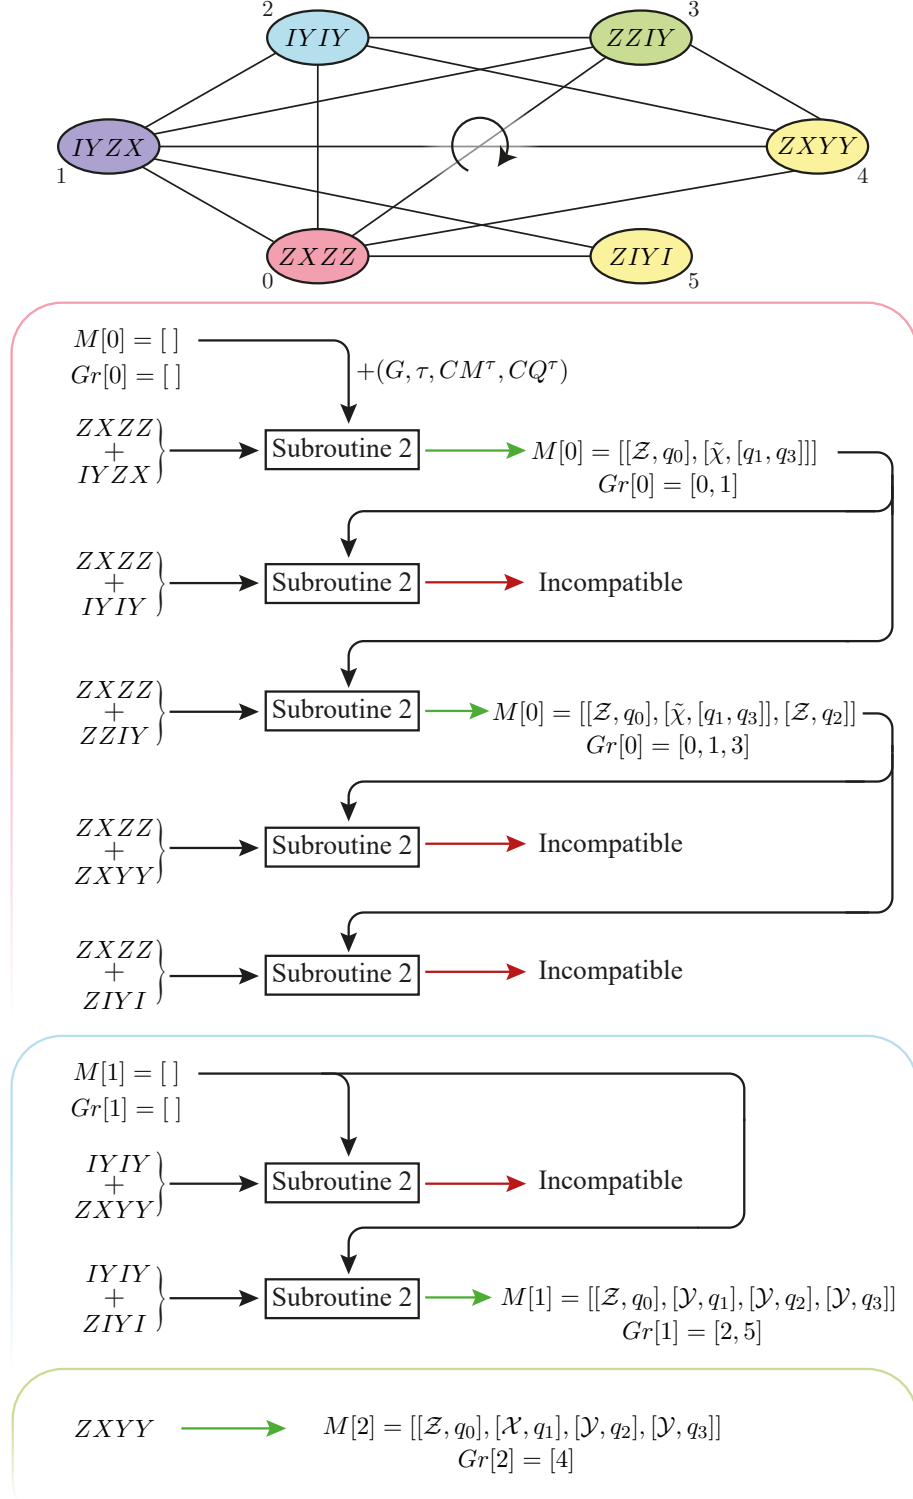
2 $IYIY$

3 $ZZIY$

1 $IYZX$

$ZXYY$ 4

0 $ZXZZ$

$ZIYI$ 5

$M[0] = [\,]$
$Gr[0] = [\,]$

$+(G, \tau, CM^{\tau}, CQ^{\tau})$

$ZXZZ + IYZX$ Subroutine 2 $M[0] = [[\mathcal{Z}, q_0], [\tilde{\chi}, [q_1, q_3]]]$
$Gr[0] = [0, 1]$

$ZXZZ + IYIY$ Subroutine 2 Incompatible

$ZXZZ + ZZIY$ Subroutine 2 $M[0] = [[\mathcal{Z}, q_0], [\tilde{\chi}, [q_1, q_3]], [\mathcal{Z}, q_2]]$
$Gr[0] = [0, 1, 3]$

$ZXZZ + ZXYY$ Subroutine 2 Incompatible

$ZXZZ + ZIYI$ Subroutine 2 Incompatible

$M[1] = [\,]$
$Gr[1] = [\,]$

$IYIY + ZXYY$ Subroutine 2 Incompatible

$IYIY + ZIYI$ Subroutine 2 $M[1] = [[\mathcal{Z}, q_0], [\mathcal{Y}, q_1], [\mathcal{Y}, q_2], [\mathcal{Y}, q_3]]$
$Gr[1] = [2, 5]$

$ZXYY$ $M[2] = [[\mathcal{Z}, q_0], [\mathcal{X}, q_1], [\mathcal{Y}, q_2], [\mathcal{Y}, q_3]]$
$Gr[2] = [4]$